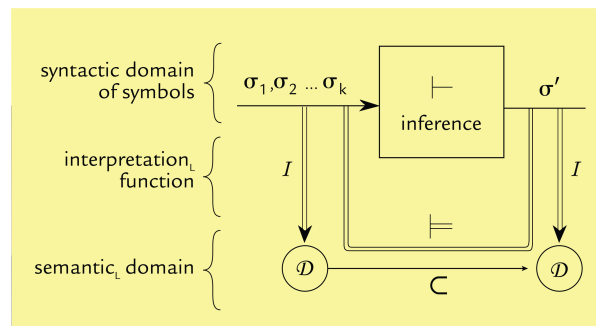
syntactic domain of symbols

interpretation$_L$ function

semantic$_L$ domain

$\sigma_1, \sigma_2 \ldots \sigma_k$

$\vdash$

inference

$\sigma'$

$I$

$I$

$\models$

$\mathcal{D}$

$\subset$

$\mathcal{D}$